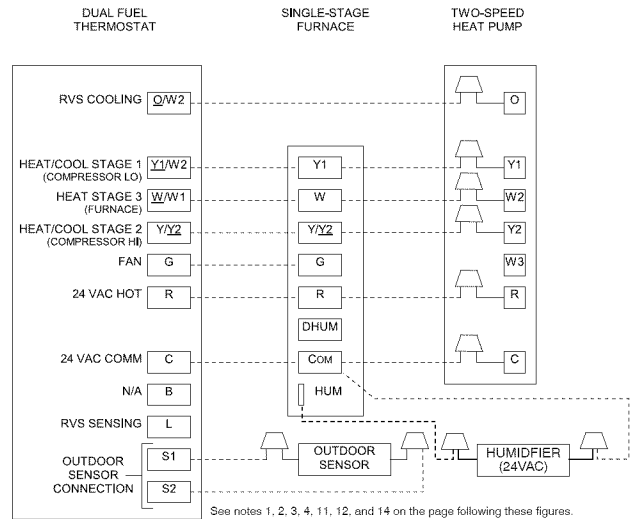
DUAL FUEL THERMOSTAT

SINGLE-STAGE FURNACE

TWO-SPEED HEAT PUMP

RVS COOLING O/W2

O

HEAT/COOL STAGE 1 (COMPRESSOR LO) Y1/W2

Y1

Y1

HEAT STAGE 3 (FURNACE) W/W1

W

W2

HEAT/COOL STAGE 2 (COMPRESSOR HI) Y/Y2

Y/Y2

Y2

W3

FAN G

G

24 VAC HOT R

R

R

DHUM

24 VAC COMM C

COM

C

N/A B

HUM

RVS SENSING L

OUTDOOR SENSOR CONNECTION S1 S2

OUTDOOR SENSOR

HUMIDFIER (24VAC)

See notes 1, 2, 3, 4, 11, 12, and 14 on the page following these figures.